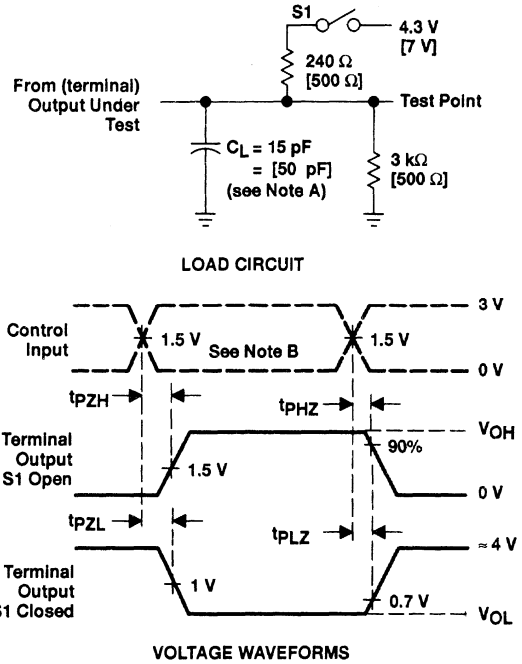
S1

4.3 V
[7 V]

240 Ω
[500 Ω]

From (terminal)
Output Under
Test

Test Point

$C_L$ = 15 pF
= [50 pF]
(see Note A)

3 kΩ
[500 Ω]

LOAD CIRCUIT

3 V

Control
Input

1.5 V

See Note B

1.5 V

0 V

$t_{PZH}$

$t_{PHZ}$

Terminal
Output
S1 Open

$V_{OH}$

90%

1.5 V

0 V

$t_{PZL}$

$t_{PLZ}$

≈ 4 V

Terminal
Output
S1 Closed

1 V

0.7 V

$V_{OL}$

VOLTAGE WAVEFORMS